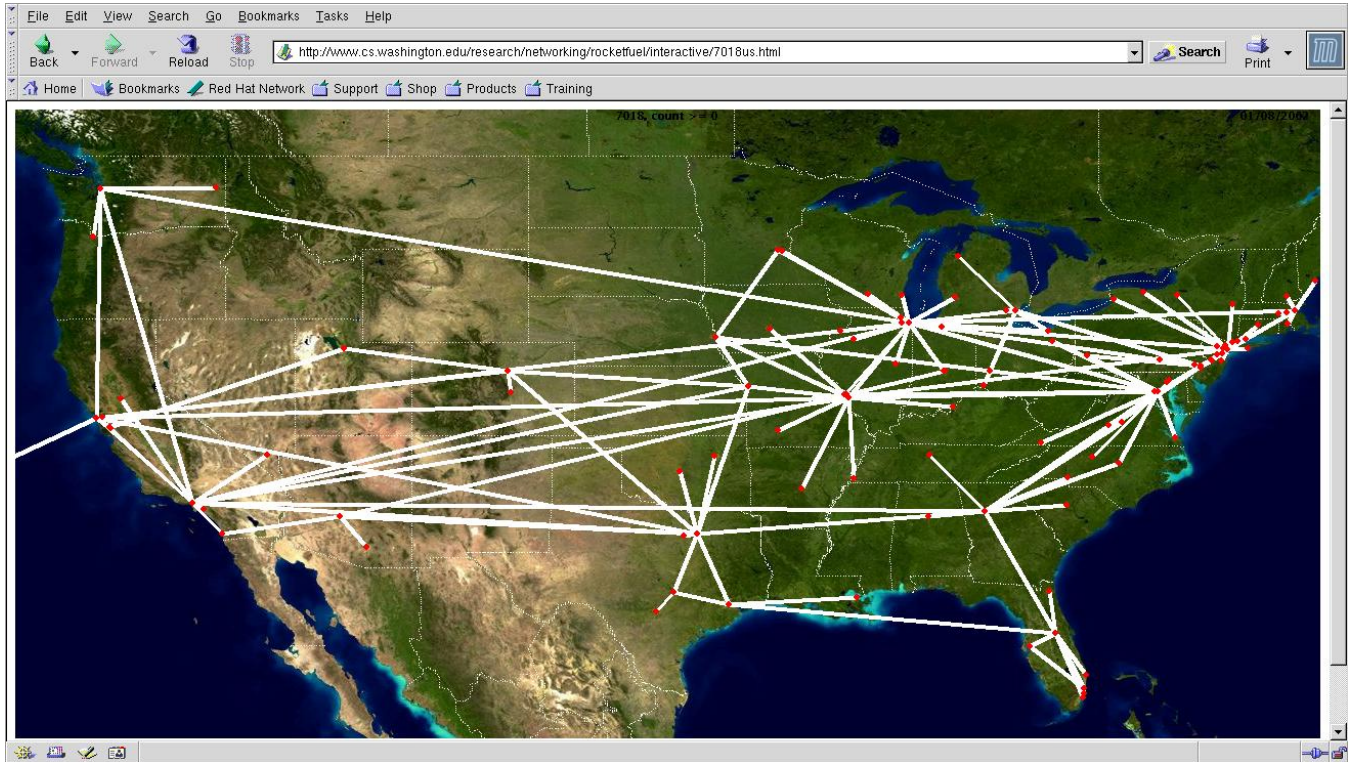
File Edit View Search Go Bookmarks Tasks Help

Back Forward Reload Stop http://www.cs.washington.edu/research/networking/rocketfuel/interactive/7018us.html Search Print

Home Bookmarks Red Hat Network Support Shop Products Training

7018, count >= 0

01/08/2002